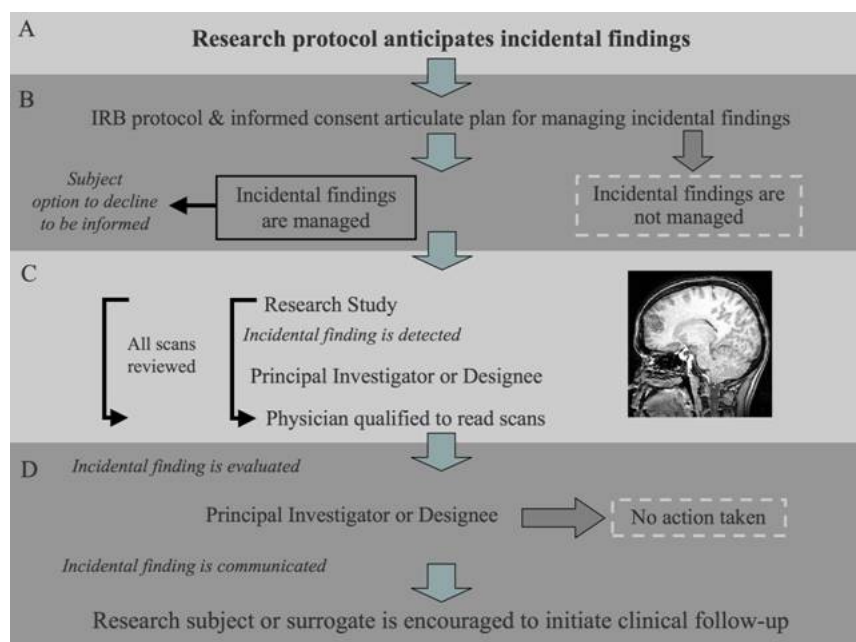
A

Research protocol anticipates incidental findings

B

IRB protocol & informed consent articulate plan for managing incidental findings

*Subject option to decline to be informed*

Incidental findings are managed

Incidental findings are not managed

C

All scans reviewed

Research Study

*Incidental finding is detected*

Principal Investigator or Designee

Physician qualified to read scans

D

*Incidental finding is evaluated*

Principal Investigator or Designee

No action taken

*Incidental finding is communicated*

Research subject or surrogate is encouraged to initiate clinical follow-up